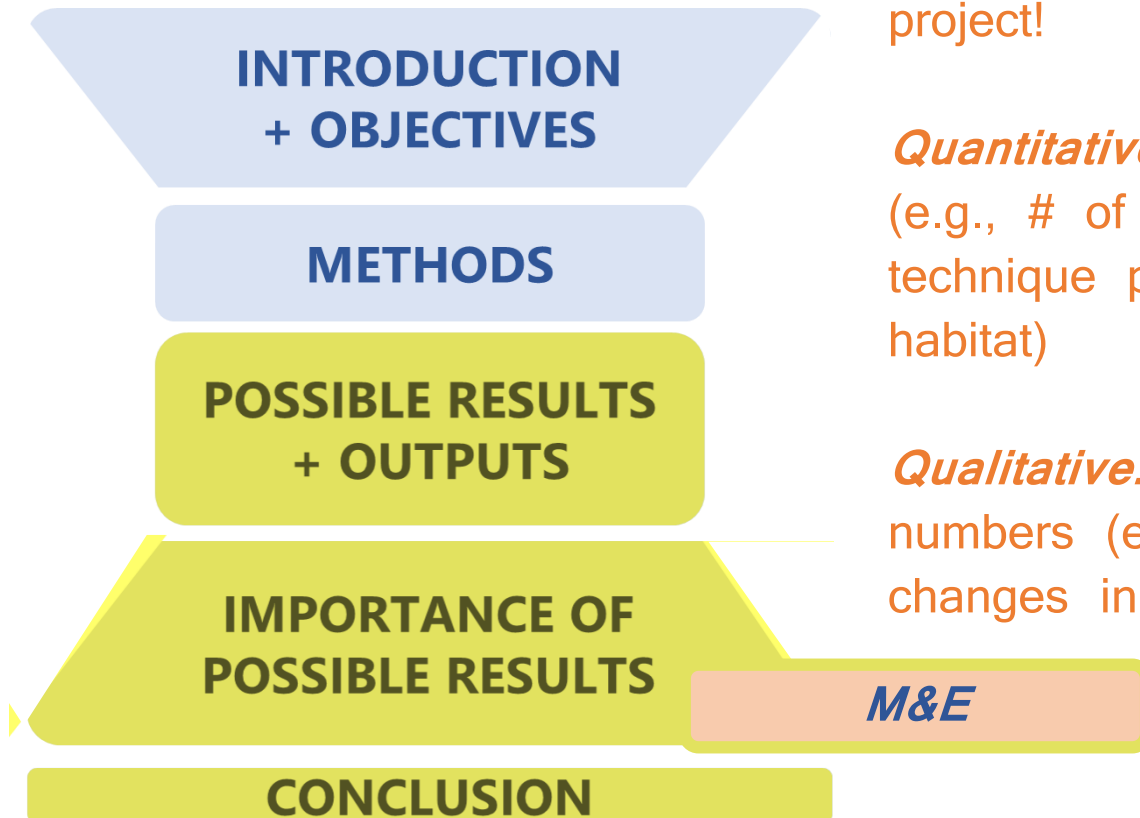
INTRODUCTION + OBJECTIVES

METHODS

POSSIBLE RESULTS + OUTPUTS

IMPORTANCE OF POSSIBLE RESULTS

CONCLUSION

M&E

project!

Quantitativ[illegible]
(e.g., # of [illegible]
technique p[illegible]
habitat)

Qualitative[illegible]
numbers (e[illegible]
changes in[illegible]